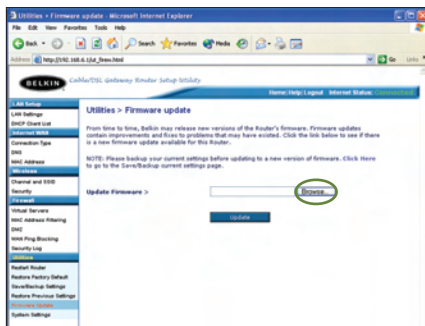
Utilities > Firmware update - Microsoft Internet Explorer

File Edit View Favorites Tools Help

Back Search Favorites Media

Address http://192.168.2.1/ut_firmw.html Go Links

BELKIN Cable/DSL Gateway Router Setup Utility

Home | Help | Logout Internet Status: Connected

LAN Setup
LAN Settings
DHCP Client List
Internet WAN
Connection Type
DNS
MAC Address
Wireless
Channel and SSID
Security
Firewall
Virtual Servers
MAC Address Filtering
DMZ
WAN Ping Blocking
Security Log
Utilities
Restart Router
Restore Factory Default
Save/Backup Settings
Restore Previous Settings
Firmware Update
System Settings

Utilities > Firmware update

From time to time, Belkin may release new versions of the Router's firmware. Firmware updates contain improvements and fixes to problems that may have existed. Click the link below to see if there is a new firmware update available for this Router.

NOTE: Please backup your current settings before updating to a new version of firmware. Click Here to go to the Save/Backup current settings page.

Update Firmware >

Browse...

Update